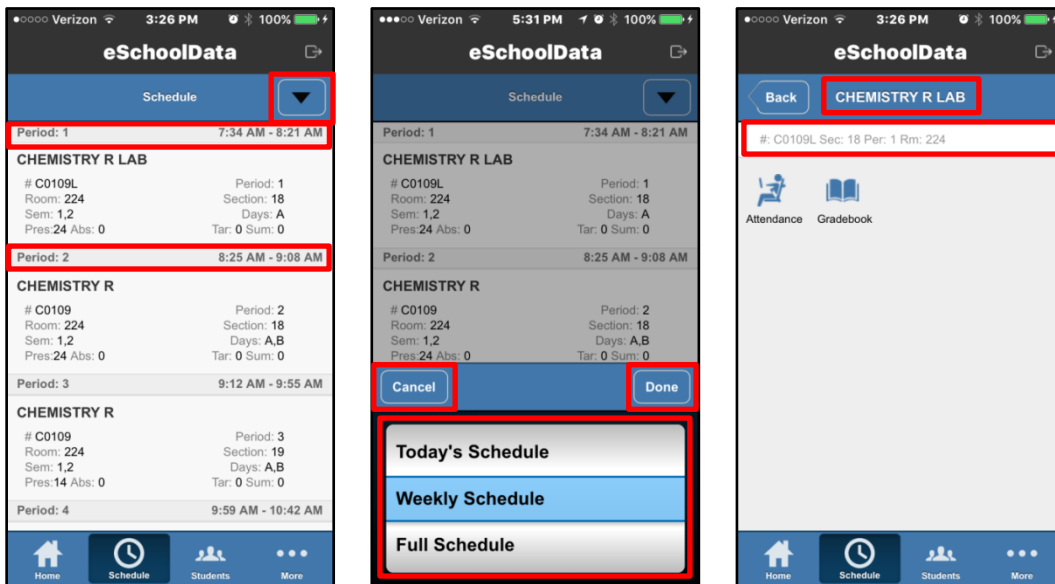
Verizon 3:26 PM 100%

eSchoolData

Schedule

Period: 1 7:34 AM - 8:21 AM

CHEMISTRY R LAB

# C0109L Period: 1
Room: 224 Section: 18
Sem: 1,2 Days: A
Pres:24 Abs: 0 Tar: 0 Sum: 0

Period: 2 8:25 AM - 9:08 AM

CHEMISTRY R

# C0109 Period: 2
Room: 224 Section: 18
Sem: 1,2 Days: A,B
Pres:24 Abs: 0 Tar: 0 Sum: 0

Period: 3 9:12 AM - 9:55 AM

CHEMISTRY R

# C0109 Period: 3
Room: 224 Section: 19
Sem: 1,2 Days: A,B
Pres:14 Abs: 0 Tar: 0 Sum: 0

Period: 4 9:59 AM - 10:42 AM

Home Schedule Students More

Verizon 5:31 PM 100%

eSchoolData

Schedule

Period: 1 7:34 AM - 8:21 AM

CHEMISTRY R LAB

# C0109L Period: 1
Room: 224 Section: 18
Sem: 1,2 Days: A
Pres:24 Abs: 0 Tar: 0 Sum: 0

Period: 2 8:25 AM - 9:08 AM

CHEMISTRY R

# C0109 Period: 2
Room: 224 Section: 18
Sem: 1,2 Days: A,B
Pres:24 Abs: 0 Tar: 0 Sum: 0

Cancel Done

Today's Schedule

Weekly Schedule

Full Schedule

Verizon 3:26 PM 100%

eSchoolData

Back CHEMISTRY R LAB

#: C0109L Sec: 18 Per: 1 Rm: 224

Attendance Gradebook

Home Schedule Students More